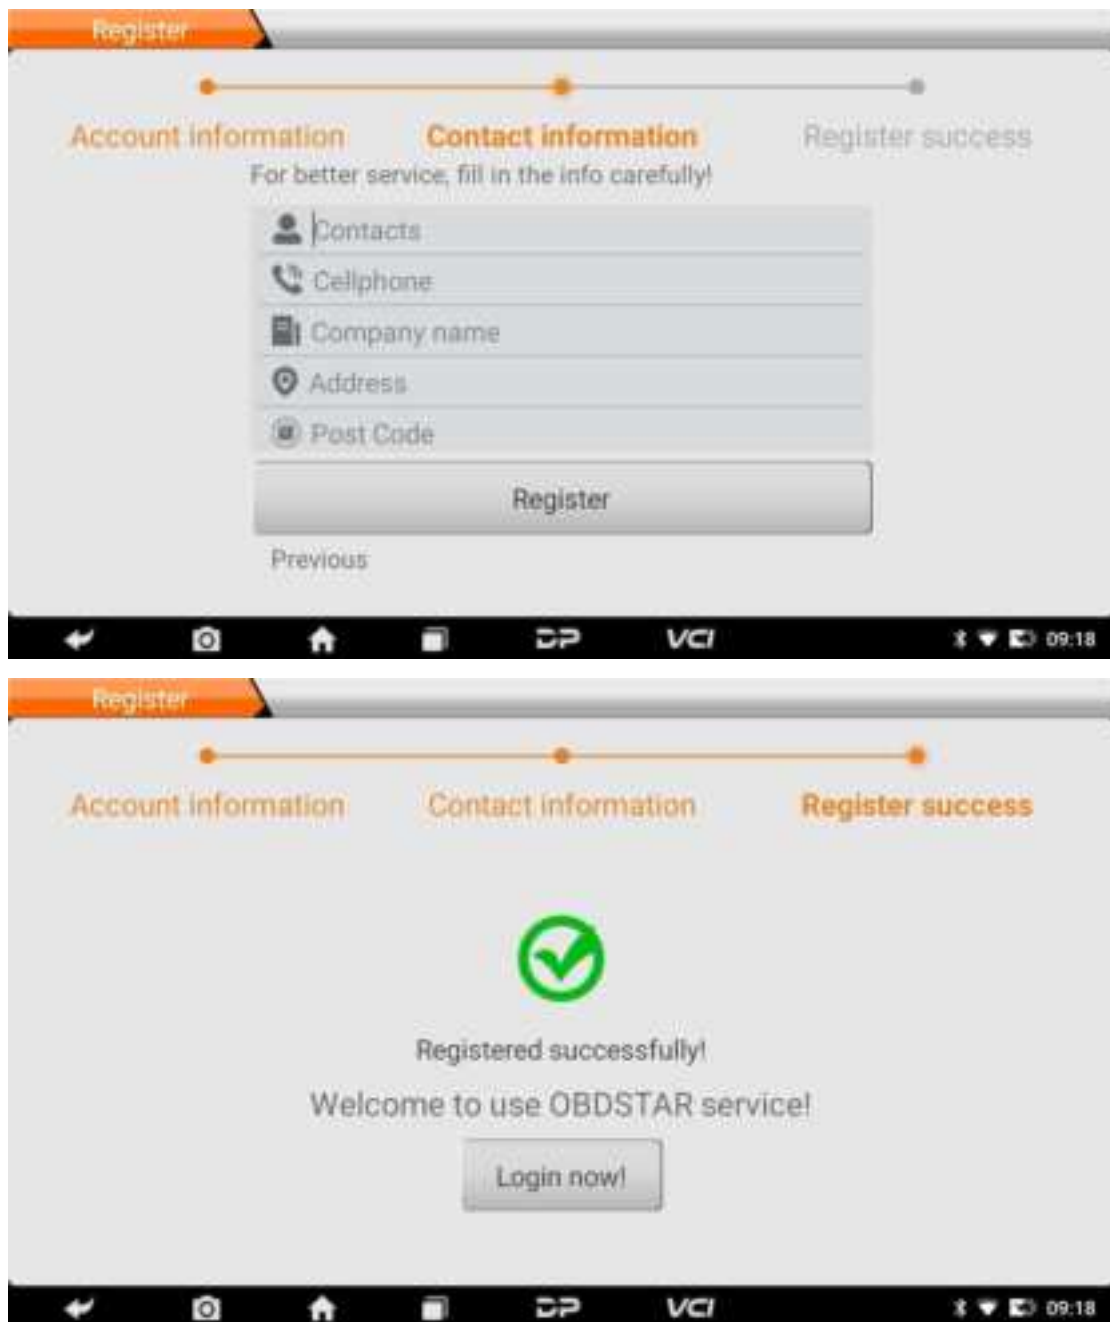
Register

Account information

Contact information

Register success

For better service, fill in the info carefully!

Contacts

Cellphone

Company name

Address

Post Code

Register

Previous

DP VCI 09:18

Register

Account information

Contact information

Register success

Registered successfully!

Welcome to use OBDSTAR service!

Login now!

DP VCI 09:18